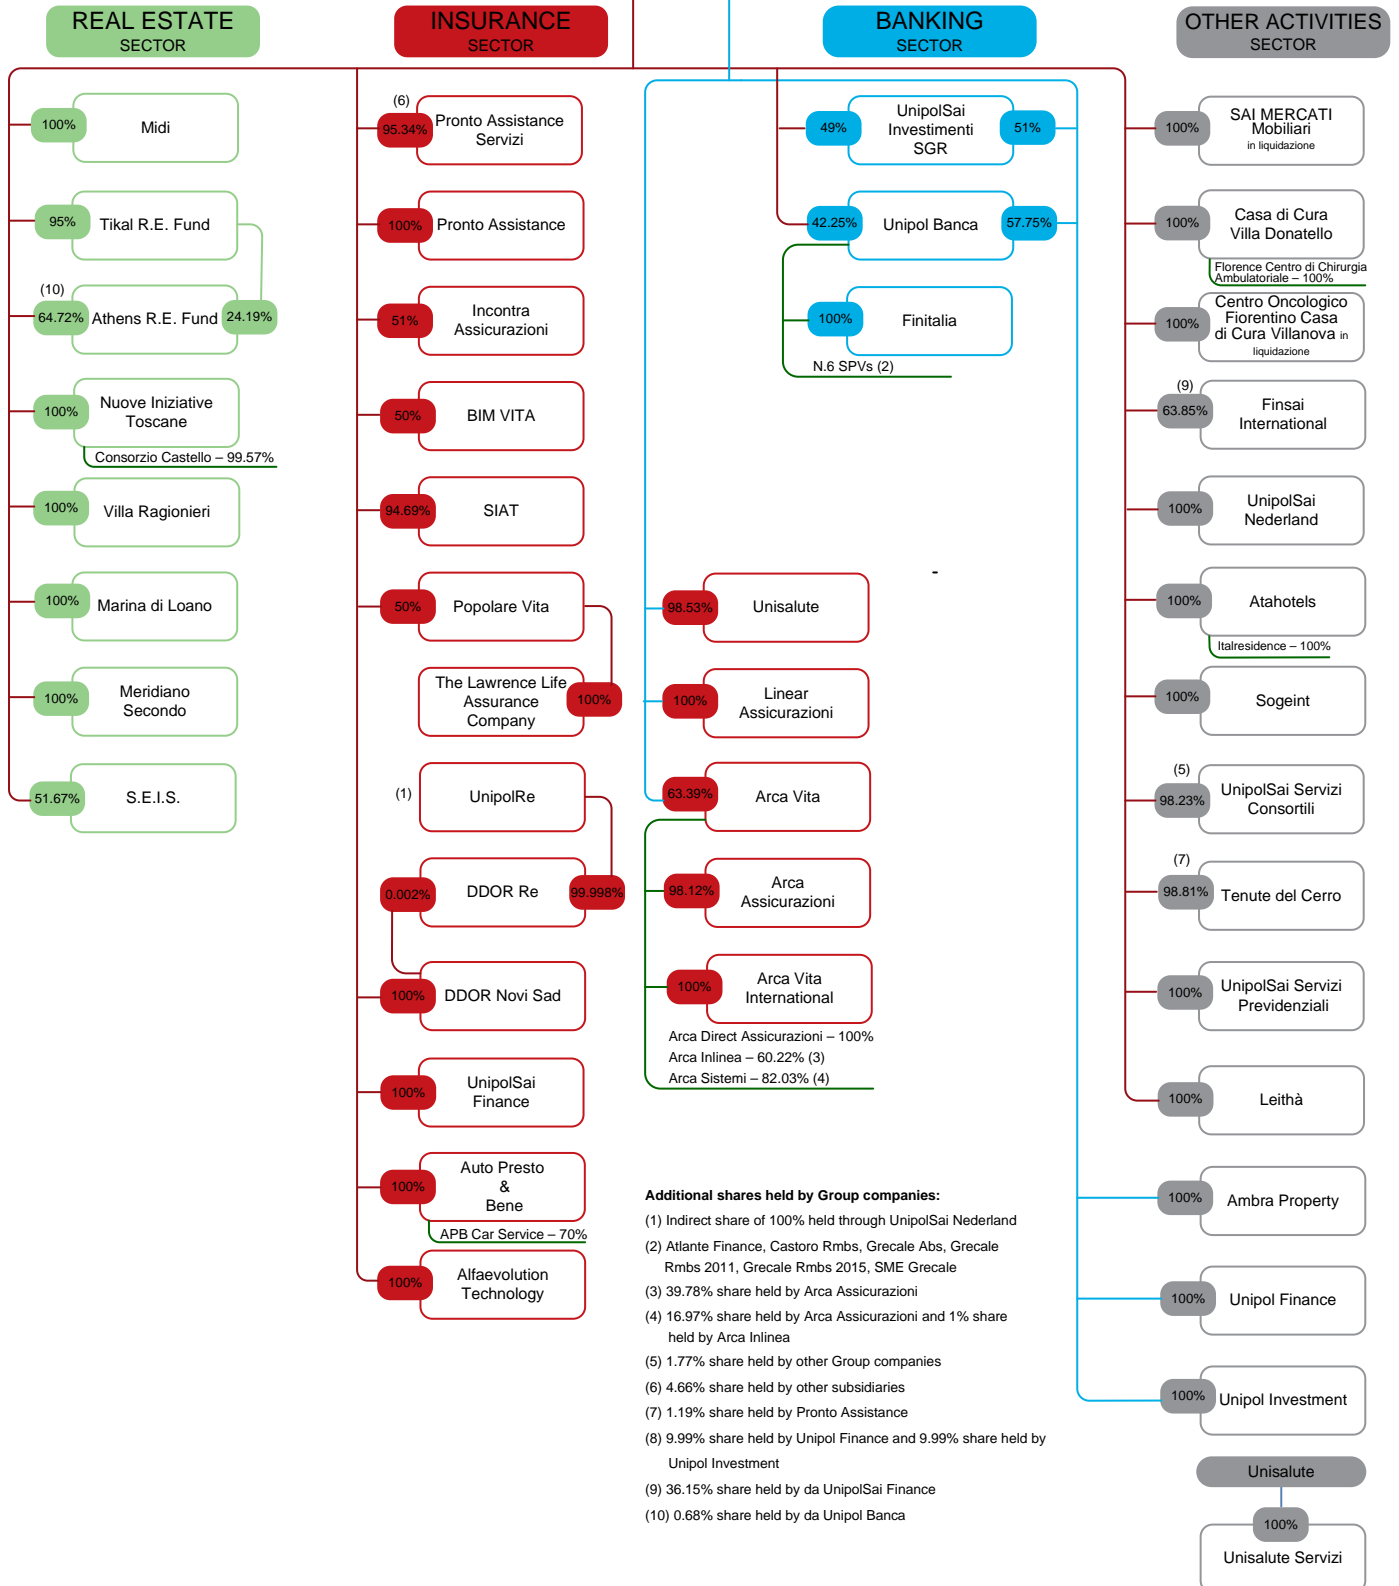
REAL ESTATE SECTOR

INSURANCE SECTOR

BANKING SECTOR

OTHER ACTIVITIES SECTOR

100% Midi

95% Tikal R.E. Fund

(10) 64.72% Athens R.E. Fund 24.19%

100% Nuove Iniziative Toscane

Consorzio Castello – 99.57%

100% Villa Ragionieri

100% Marina di Loano

100% Meridiano Secondo

51.67% S.E.I.S.

(6) 95.34% Pronto Assistance Servizi

100% Pronto Assistance

51% Incontra Assicurazioni

50% BIM VITA

94.69% SIAT

50% Popolare Vita

The Lawrence Life Assurance Company 100%

(1) UnipolRe

0.002% DDOR Re 99.998%

100% DDOR Novi Sad

100% UnipolSai Finance

100% Auto Presto & Bene

APB Car Service – 70%

100% Alfaevolution Technology

49% UnipolSai Investimenti SGR 51%

42.25% Unipol Banca 57.75%

100% Finitalia

N.6 SPVs (2)

98.53% Unisalute

100% Linear Assicurazioni

63.39% Arca Vita

98.12% Arca Assicurazioni

100% Arca Vita International

Arca Direct Assicurazioni – 100%
Arca Inlinea – 60.22% (3)
Arca Sistemi – 82.03% (4)

100% SAI MERCATI Mobiliari in liquidazione

100% Casa di Cura Villa Donatello

Florence Centro di Chirurgia Ambulatoriale – 100%

100% Centro Oncologico Fiorentino Casa di Cura Villanova in liquidazione

(9) 63.85% Finsai International

100% UnipolSai Nederland

100% Atahotels

Italresidence – 100%

100% Sogeint

(5) 98.23% UnipolSai Servizi Consortili

(7) 98.81% Tenute del Cerro

100% UnipolSai Servizi Previdenziali

100% Leithà

100% Ambra Property

100% Unipol Finance

100% Unipol Investment

Unisalute

100% Unisalute Servizi

Additional shares held by Group companies:
(1) Indirect share of 100% held through UnipolSai Nederland
(2) Atlante Finance, Castoro Rmbs, Grecale Abs, Grecale Rmbs 2011, Grecale Rmbs 2015, SME Grecale
(3) 39.78% share held by Arca Assicurazioni
(4) 16.97% share held by Arca Assicurazioni and 1% share held by Arca Inlinea
(5) 1.77% share held by other Group companies
(6) 4.66% share held by other subsidiaries
(7) 1.19% share held by Pronto Assistance
(8) 9.99% share held by Unipol Finance and 9.99% share held by Unipol Investment
(9) 36.15% share held by da UnipolSai Finance
(10) 0.68% share held by da Unipol Banca